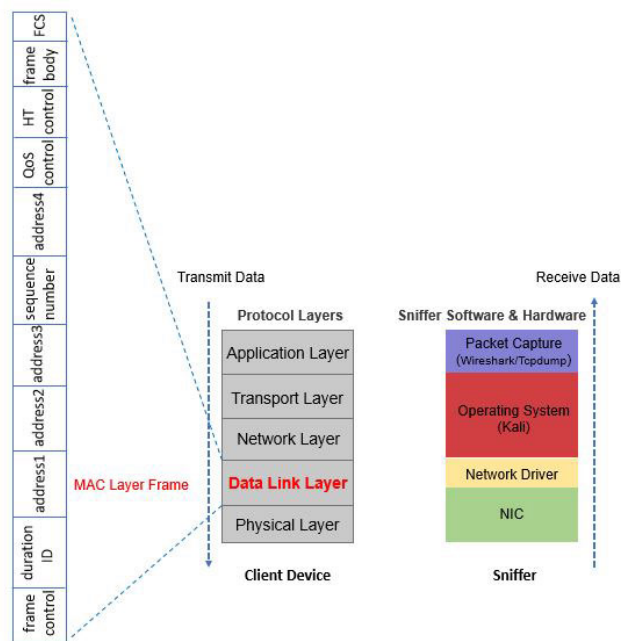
FCS
frame body
HT control
QoS control
address4
sequence number
address3
address2
address1
duration ID
frame control

MAC Layer Frame

Transmit Data

Protocol Layers
Application Layer
Transport Layer
Network Layer
Data Link Layer
Physical Layer
Client Device

Receive Data

Sniffer Software & Hardware
Packet Capture
(Wireshark/Topdump)
Operating System
(Kali)
Network Driver
NIC
Sniffer